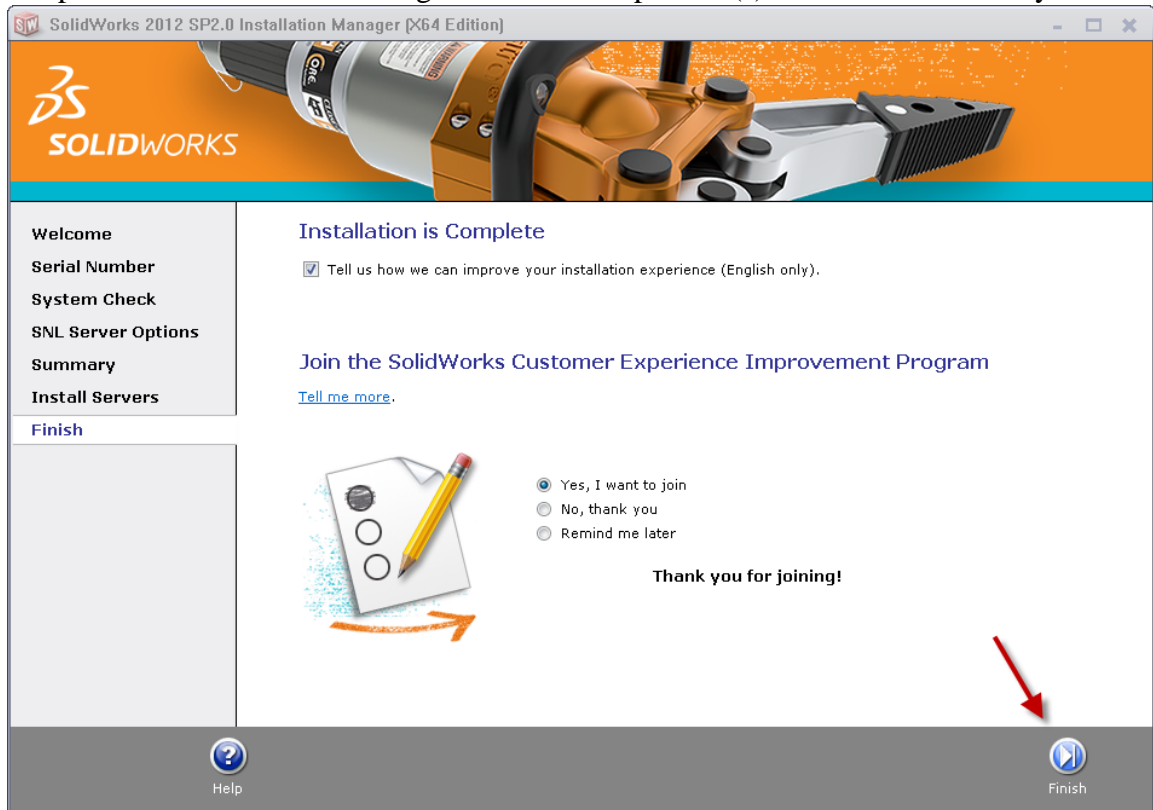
SolidWorks 2012 SP2.0 Installation Manager (X64 Edition)

SOLIDWORKS

Welcome
Serial Number
System Check
SNL Server Options
Summary
Install Servers
Finish

Installation is Complete

Tell us how we can improve your installation experience (English only).

Join the SolidWorks Customer Experience Improvement Program

Tell me more.

Yes, I want to join
No, thank you
Remind me later

Thank you for joining!

Help

Finish